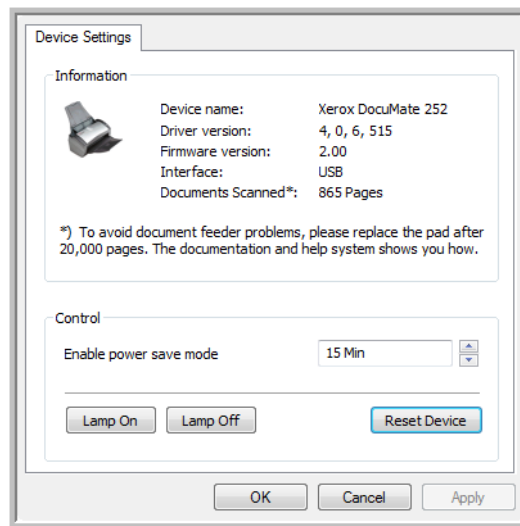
Device Settings

Information

Device name: Xerox DocuMate 252
Driver version: 4, 0, 6, 515
Firmware version: 2.00
Interface: USB
Documents Scanned*: 865 Pages

*) To avoid document feeder problems, please replace the pad after 20,000 pages. The documentation and help system shows you how.

Control

Enable power save mode 15 Min

Lamp On Lamp Off Reset Device

OK Cancel Apply